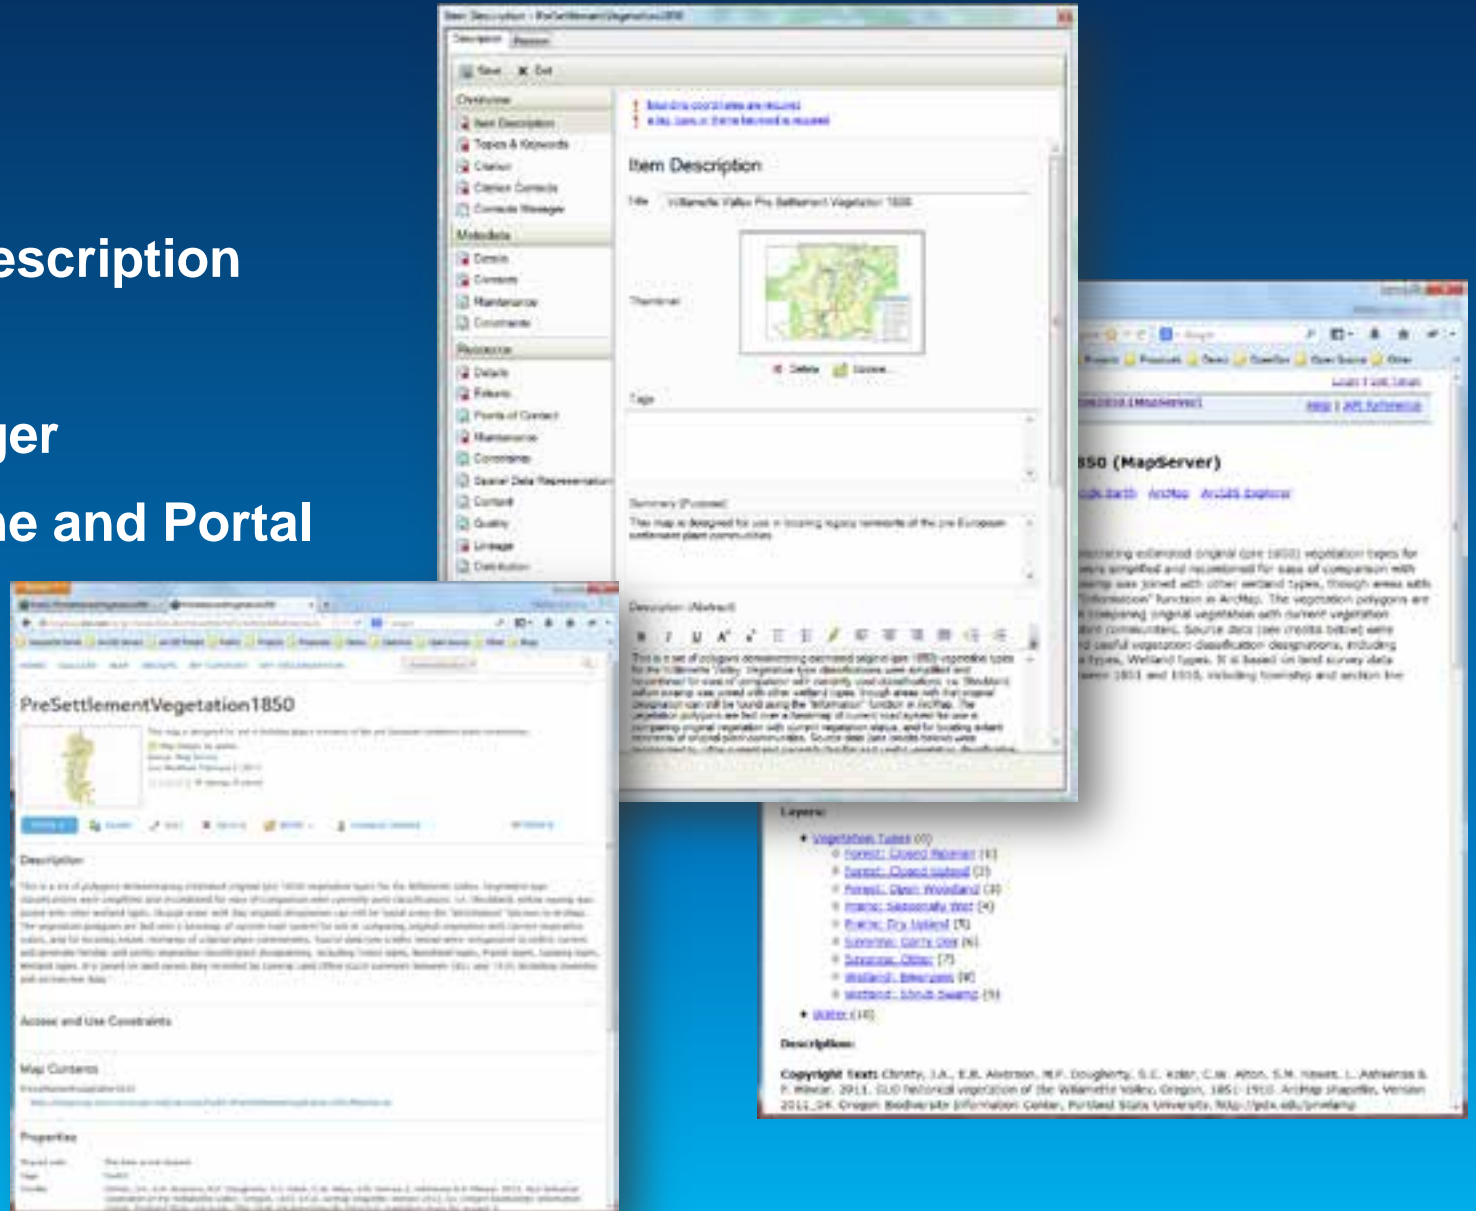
escription

ger

ne and Portal

Item Description - PreSettlementVegetation1850

Description

Save Exit

Overview
Item Description
Topics & Keywords
Citation
Citation Contacts
Contacts Manager
Metadata
Details
Contacts
Maintenance
Constraints
Resource
Details
Extents
Points of Contact
Maintenance
Constraints
Spatial Data Representation
Content
Quality
Lineage
Distribution

Item Description

Title Willamette Valley Pre Settlement Vegetation 1850

Thumbnail

Delete Update...

Tags

Summary (Purpose)

Description (Abstract)

PreSettlementVegetation1850

Description

Access and Use Constraints

Map Contents

Properties

850 (MapServer)

Layers:

Description:

Copyright Text: